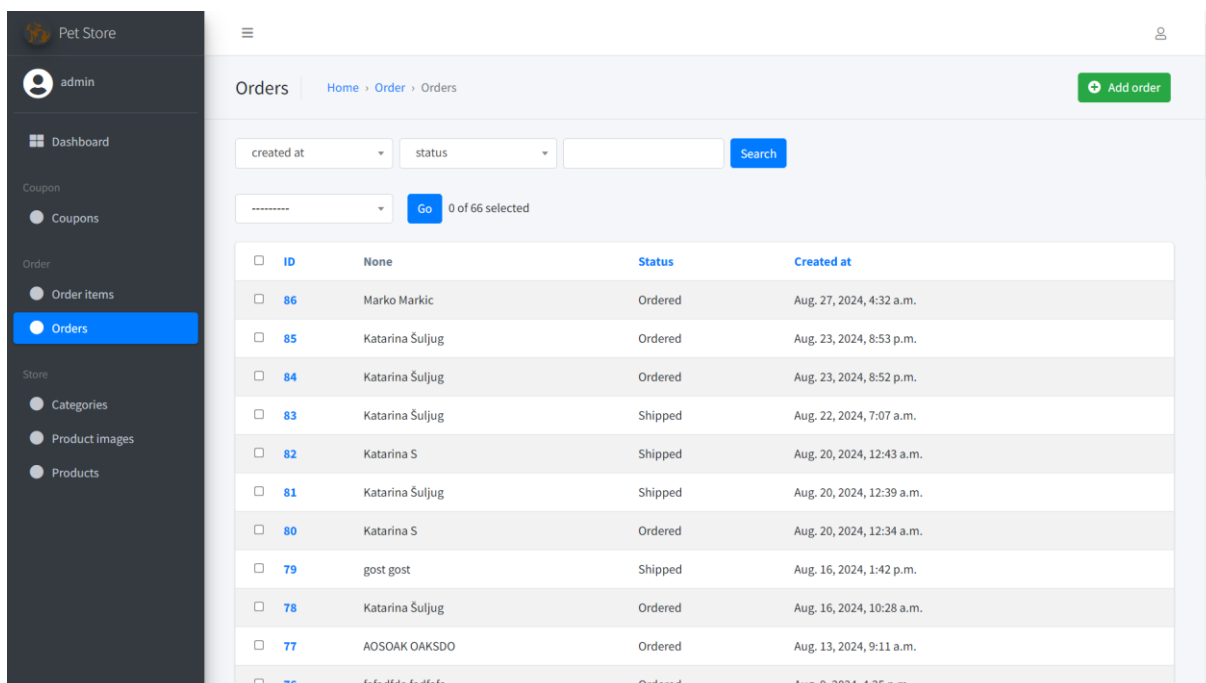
Pet Store

admin

Dashboard

Coupon

Coupons

Order

Order items

Orders

Store

Categories

Product images

Products

Orders

Home › Order › Orders

Add order

created at

status

Search

---------

Go

0 of 66 selected

| ID | None | Status | Created at |
|---|---|---|---|
| 86 | Marko Markic | Ordered | Aug. 27, 2024, 4:32 a.m. |
| 85 | Katarina Šuljug | Ordered | Aug. 23, 2024, 8:53 p.m. |
| 84 | Katarina Šuljug | Ordered | Aug. 23, 2024, 8:52 p.m. |
| 83 | Katarina Šuljug | Shipped | Aug. 22, 2024, 7:07 a.m. |
| 82 | Katarina S | Shipped | Aug. 20, 2024, 12:43 a.m. |
| 81 | Katarina Šuljug | Shipped | Aug. 20, 2024, 12:39 a.m. |
| 80 | Katarina S | Ordered | Aug. 20, 2024, 12:34 a.m. |
| 79 | gost gost | Shipped | Aug. 16, 2024, 1:42 p.m. |
| 78 | Katarina Šuljug | Ordered | Aug. 16, 2024, 10:28 a.m. |
| 77 | AOSOAK OAKSDO | Ordered | Aug. 13, 2024, 9:11 a.m. |
| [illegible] | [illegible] | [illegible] | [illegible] |